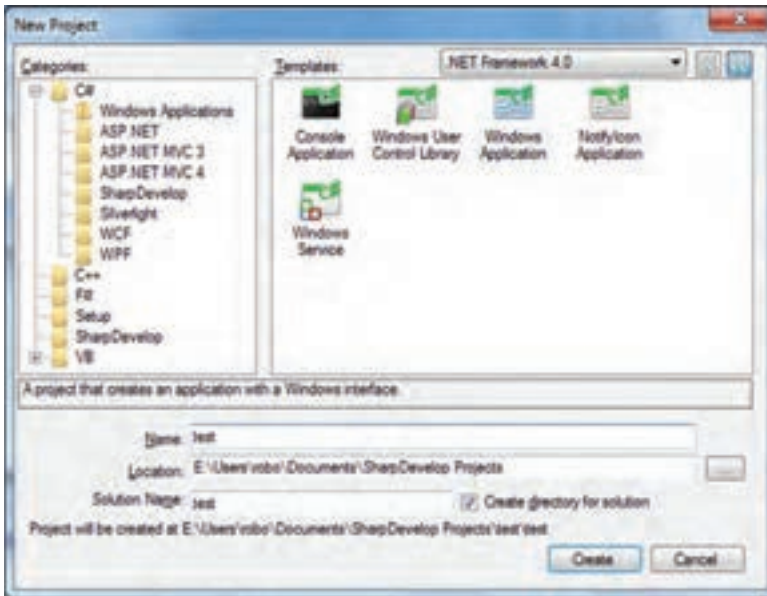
New Project

Categories:

C#
Windows Applications
ASP.NET
ASP.NET MVC 3
ASP.NET MVC 4
SharpDevelop
Silverlight
WCF
WPF
C++
F#
Setup
SharpDevelop
VB

Templates:

.NET Framework 4.0

Console Application
Windows User Control Library
Windows Application
NotifyIcon Application
Windows Service

A project that creates an application with a Windows interface.

Name: test
Location: E:\Users\vobo\Documents\SharpDevelop Projects
...
Solution Name: test
Create directory for solution
Project will be created at E:\Users\vobo\Documents\SharpDevelop Projects\test\test

Create
Cancel